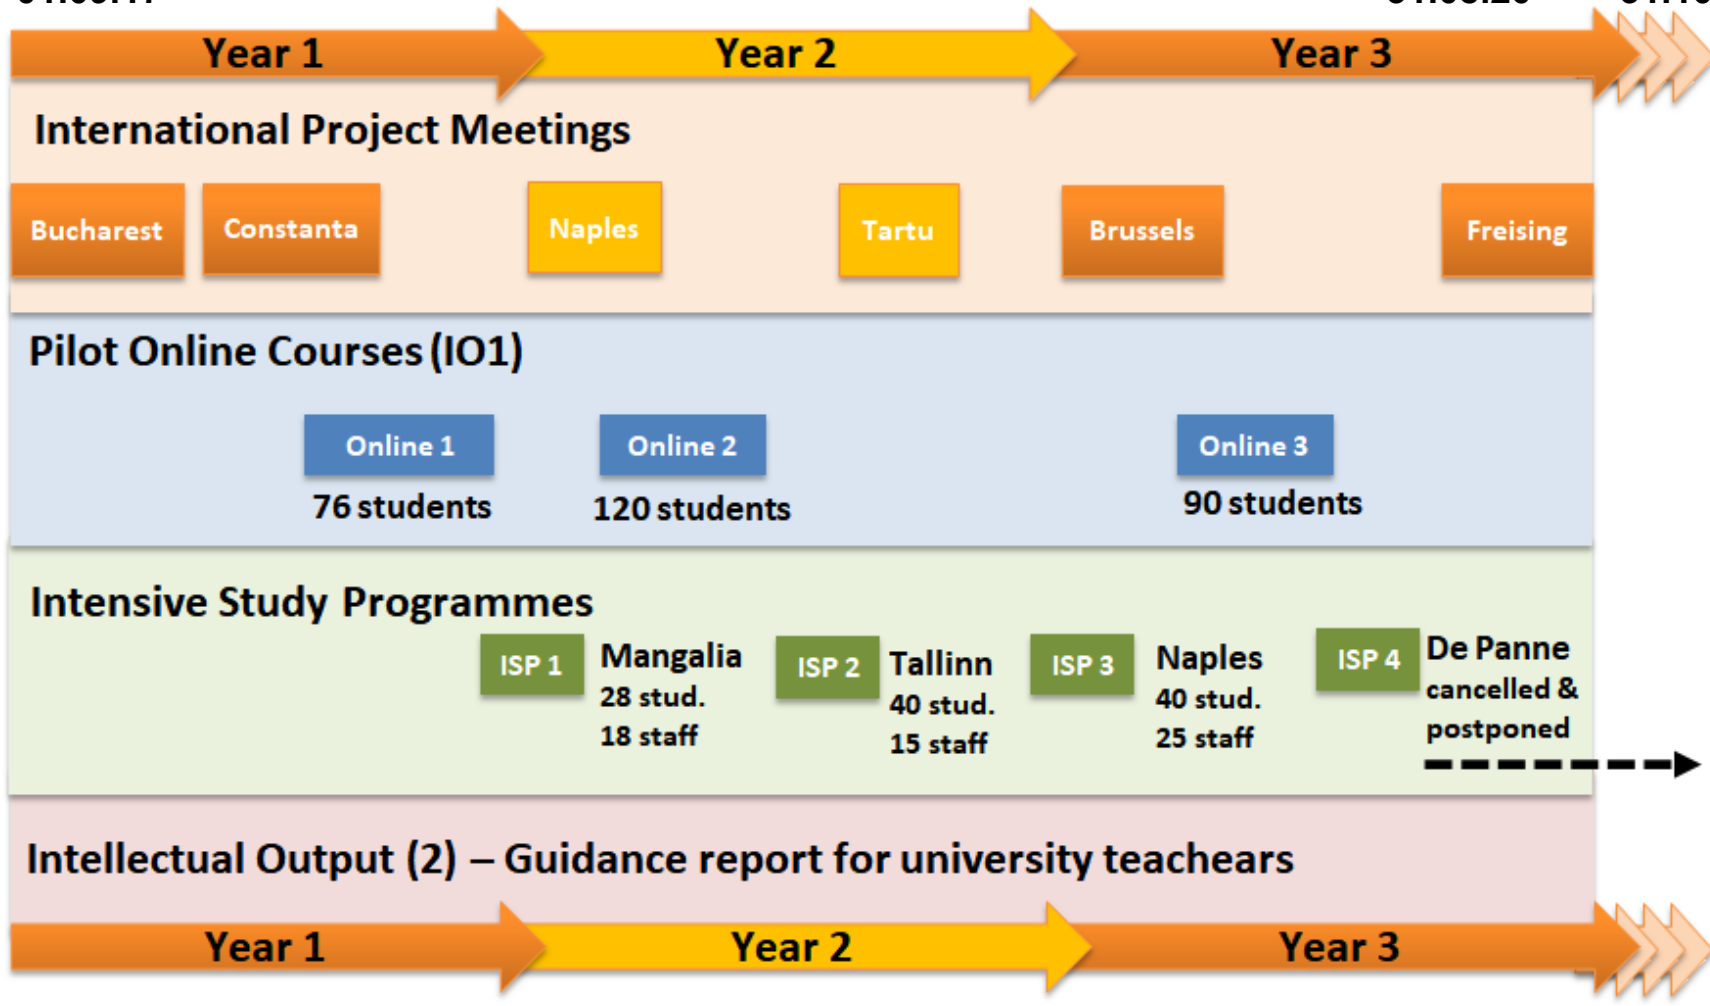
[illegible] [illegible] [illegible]

Year 1 Year 2 Year 3

International Project Meetings

Bucharest Constanta Naples Tartu Brussels Freising

Pilot Online Courses (IO1)

Online 1
76 students

Online 2
120 students

Online 3
90 students

Intensive Study Programmes

ISP 1 Mangalia
28 stud.
18 staff

ISP 2 Tallinn
40 stud.
15 staff

ISP 3 Naples
40 stud.
25 staff

ISP 4 De Panne
cancelled & postponed

Intellectual Output (2) – Guidance report for university teachears

Year 1 Year 2 Year 3